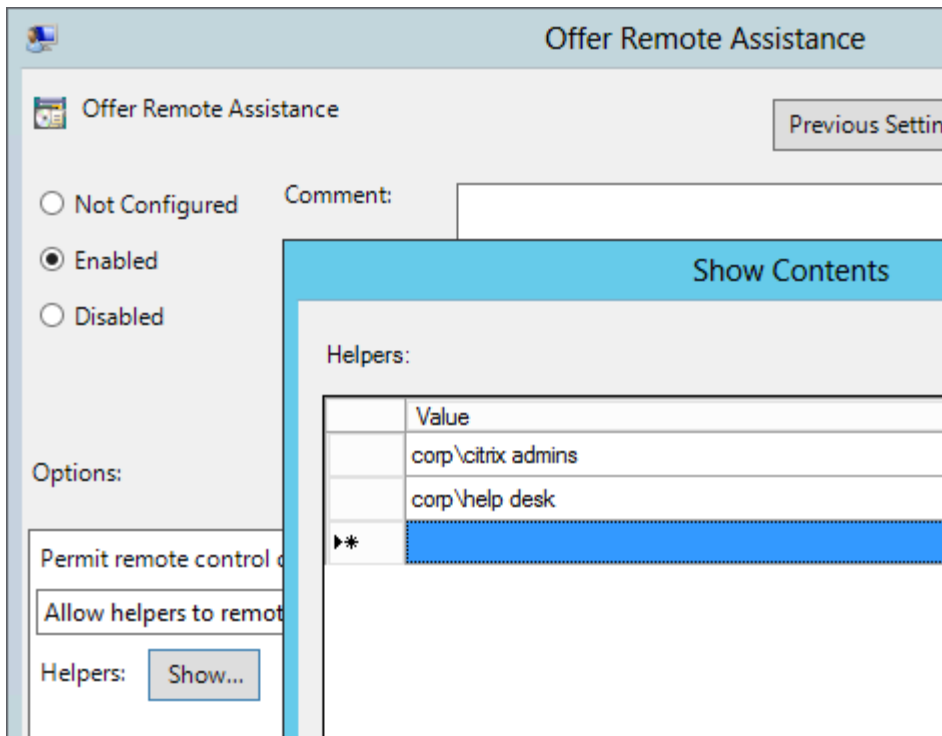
Offer Remote Assistance

Offer Remote Assistance

Previous Settin

Not Configured

Enabled

Disabled

Comment:

Show Contents

Helpers:

| | Value |
|---|---|
| | corp\citrix admins |
| | corp\help desk |
| ▸* | |

Options:

Permit remote control c

Allow helpers to remot

Helpers: Show...